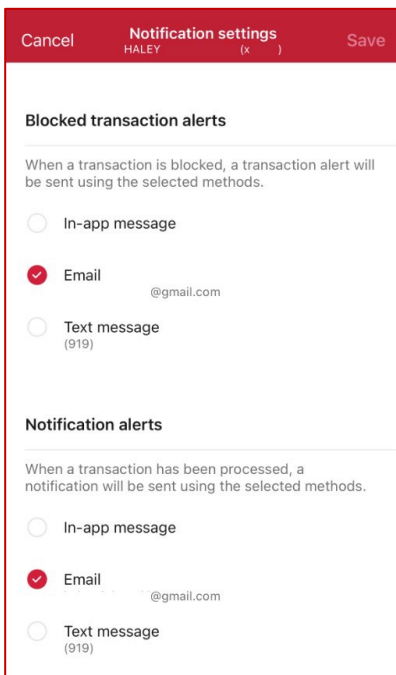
Cancel
Notification settings
HALEY (x )
Save

Blocked transaction alerts

When a transaction is blocked, a transaction alert will be sent using the selected methods.

In-app message

Email
@gmail.com

Text message
(919)

Notification alerts

When a transaction has been processed, a notification will be sent using the selected methods.

In-app message

Email
@gmail.com

Text message
(919)